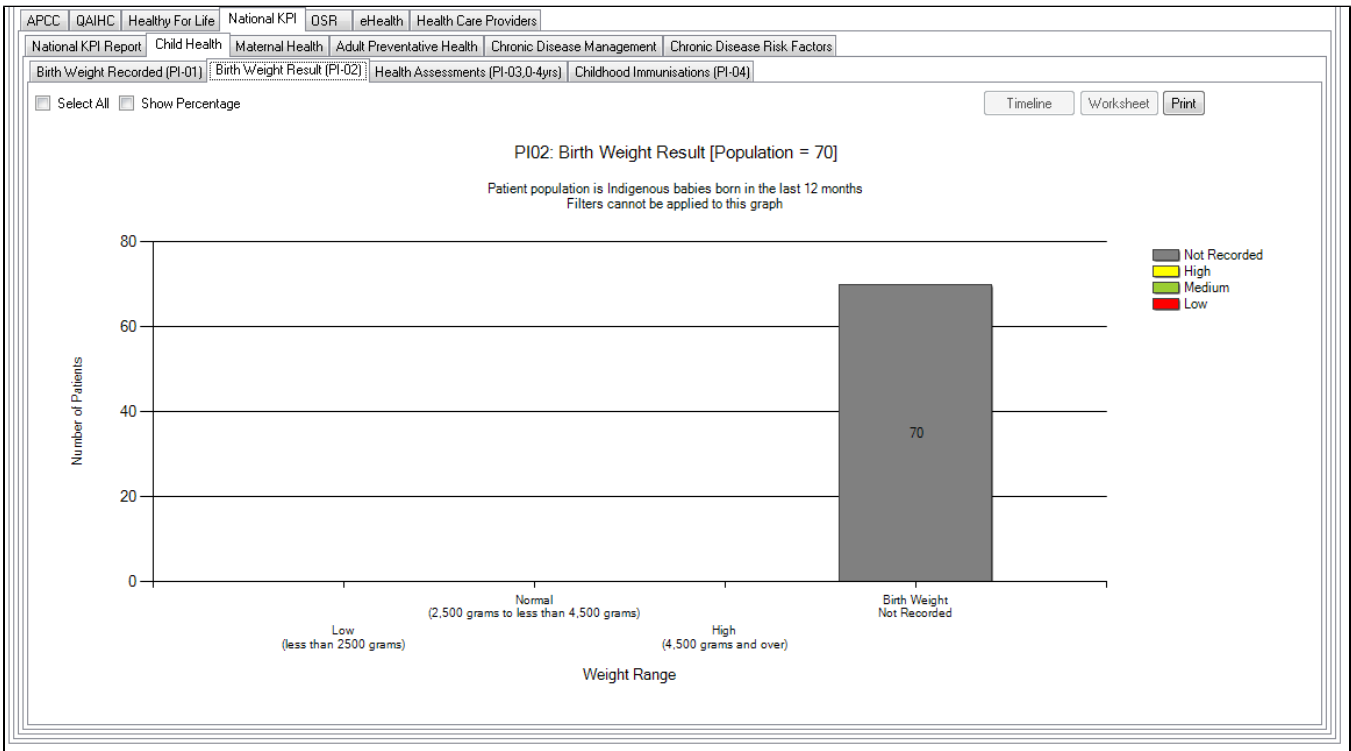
APCC | QAIHC | Healthy For Life | National KPI | OSR | eHealth | Health Care Providers

National KPI Report | Child Health | Maternal Health | Adult Preventative Health | Chronic Disease Management | Chronic Disease Risk Factors

Birth Weight Recorded (PI-01) | Birth Weight Result (PI-02) | Health Assessments (PI-03,0-4yrs) | Childhood Immunisations (PI-04)

Select All
Show Percentage

Timeline
Worksheet
Print

PI02: Birth Weight Result [Population = 70]

Patient population is Indigenous babies born in the last 12 months
Filters cannot be applied to this graph

Not Recorded
High
Medium
Low

80
60
40
20
0

Number of Patients

70

Normal
(2,500 grams to less than 4,500 grams)

Birth Weight
Not Recorded

Low
(less than 2500 grams)

High
(4,500 grams and over)

Weight Range